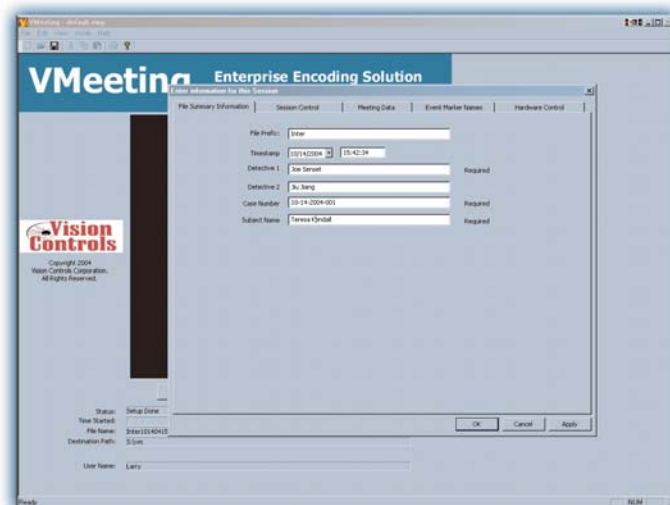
VMeeting - default.vmp
File Edit View Mode Help

VMeeting Enterprise Encoding Solution

Enter information for this Session

File Summary Information | Session Control | Meeting Data | Event Marker Names | Hardware Control

File Prefix: Inter
Timestamp 10/14/2004 15:42:34
Detective 1 Joe Sanset Required
Detective 2 Jiu Jiang
Case Number 10-14-2004-001 Required
Subject Name Teresa Kendall Required

OK Cancel Apply

Vision Controls

Copyright 2004
Vision Controls Corporation.
All Rights Reserved.

Status: Setup Done
Time Started:
File Name: Inter10140415
Destination Path: S:\vm

User Name: Larry

Ready NUM